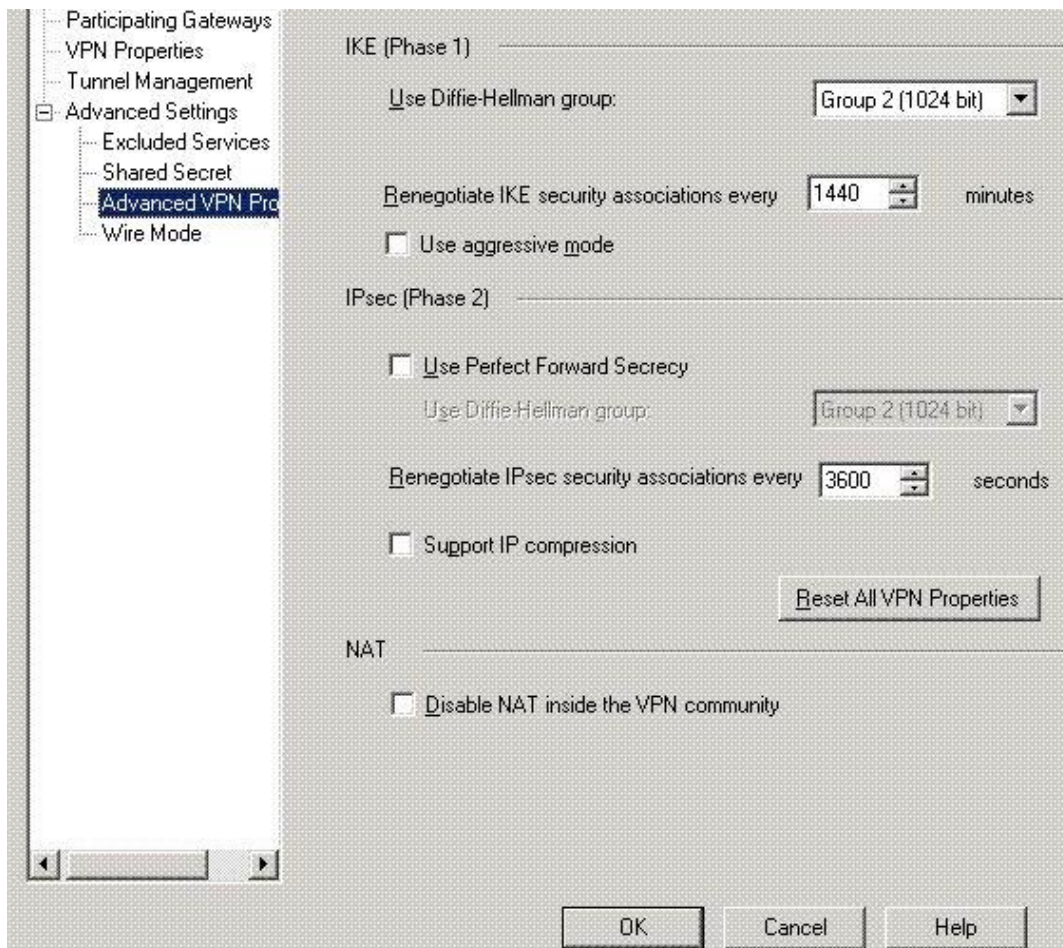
Participating Gateways
VPN Properties
Tunnel Management
Advanced Settings
Excluded Services
Shared Secret
Advanced VPN Pro
Wire Mode

IKE (Phase 1)

Use Diffie-Hellman group: Group 2 (1024 bit)

Renegotiate IKE security associations every 1440 minutes

Use aggressive mode

IPsec (Phase 2)

Use Perfect Forward Secrecy

Use Diffie-Hellman group: Group 2 (1024 bit)

Renegotiate IPsec security associations every 3600 seconds

Support IP compression

Reset All VPN Properties

NAT

Disable NAT inside the VPN community

OK Cancel Help